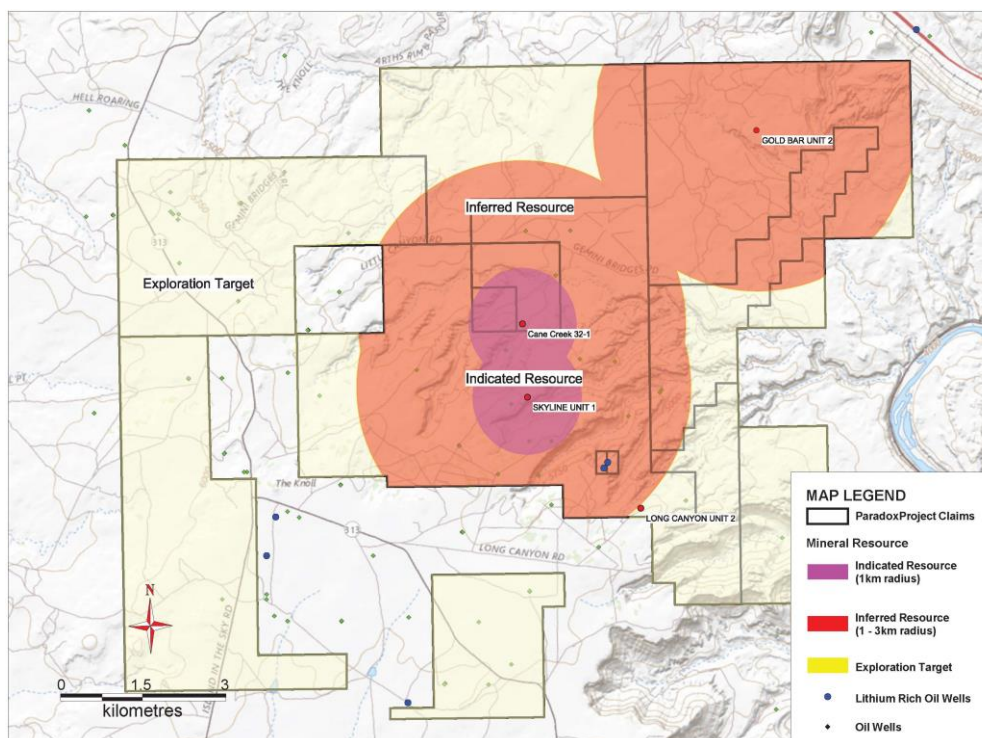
HELL ROARING

ARTHS PASTURE

KNOLL

GEMINI BRIDGES RD

313

GOLD BAR UNIT 2

Inferred Resource

Exploration Target

Cane Creek 32-1

Indicated Resource

SKYLINE UNIT 1

The Knoll

LONG CANYON UNIT 2

LONG CANYON RD

ISLAND IN THE SKY RD

N

0 1.5 3
kilometres

MAP LEGEND
ParadoxProject Claims
Mineral Resource
Indicated Resource (1km radius)
Inferred Resource (1 - 3km radius)
Exploration Target
Lithium Rich Oil Wells
Oil Wells